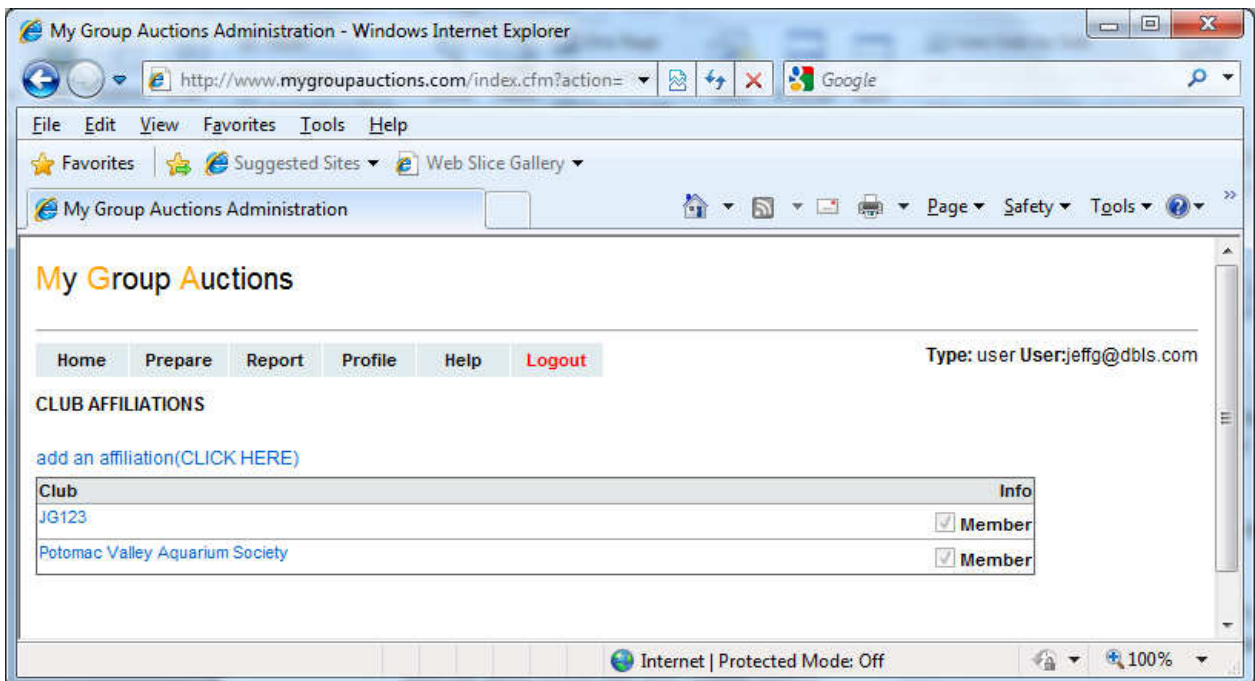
My Group Auctions Administration - Windows Internet Explorer

http://www.mygroupauctions.com/index.cfm?action=

Google

File Edit View Favorites Tools Help

Favorites | Suggested Sites ▾ Web Slice Gallery ▾

My Group Auctions Administration

Page ▾ Safety ▾ Tools ▾

My Group Auctions

Home Prepare Report Profile Help Logout

Type: user User:jeffg@dbls.com

CLUB AFFILIATIONS

add an affiliation(CLICK HERE)

| Club | Info |
|---|---|
| JG123 | Member |
| Potomac Valley Aquarium Society | Member |

Internet | Protected Mode: Off

100%